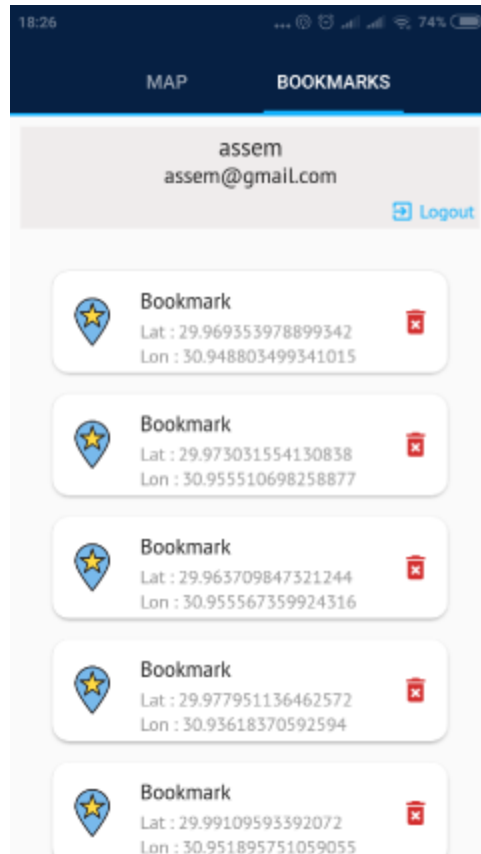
18:26 74%

MAP BOOKMARKS

assem
assem@gmail.com

Logout

Bookmark
Lat : 29.969353978899342
Lon : 30.948803499341015

Bookmark
Lat : 29.973031554130838
Lon : 30.955510698258877

Bookmark
Lat : 29.963709847321244
Lon : 30.955567359924316

Bookmark
Lat : 29.977951136462572
Lon : 30.93618370592594

Bookmark
Lat : 29.99109593392072
Lon : 30.951895751059055